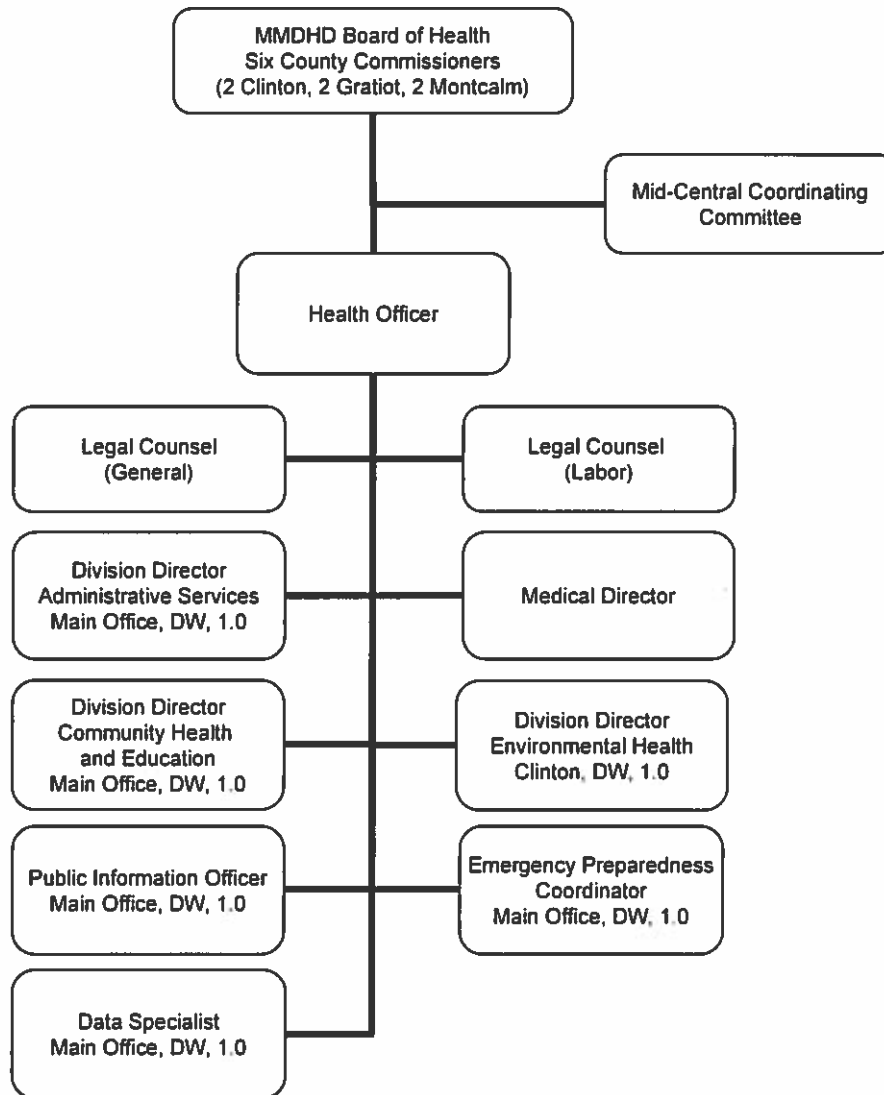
MMDHD Board of Health
Six County Commissioners
(2 Clinton, 2 Gratiot, 2 Montcalm)

Mid-Central Coordinating Committee

Health Officer

Legal Counsel (General)

Legal Counsel (Labor)

Division Director
Administrative Services
Main Office, DW, 1.0

Medical Director

Division Director
Community Health and Education
Main Office, DW, 1.0

Division Director
Environmental Health
Clinton, DW, 1.0

Public Information Officer
Main Office, DW, 1.0

Emergency Preparedness Coordinator
Main Office, DW, 1.0

Data Specialist
Main Office, DW, 1.0